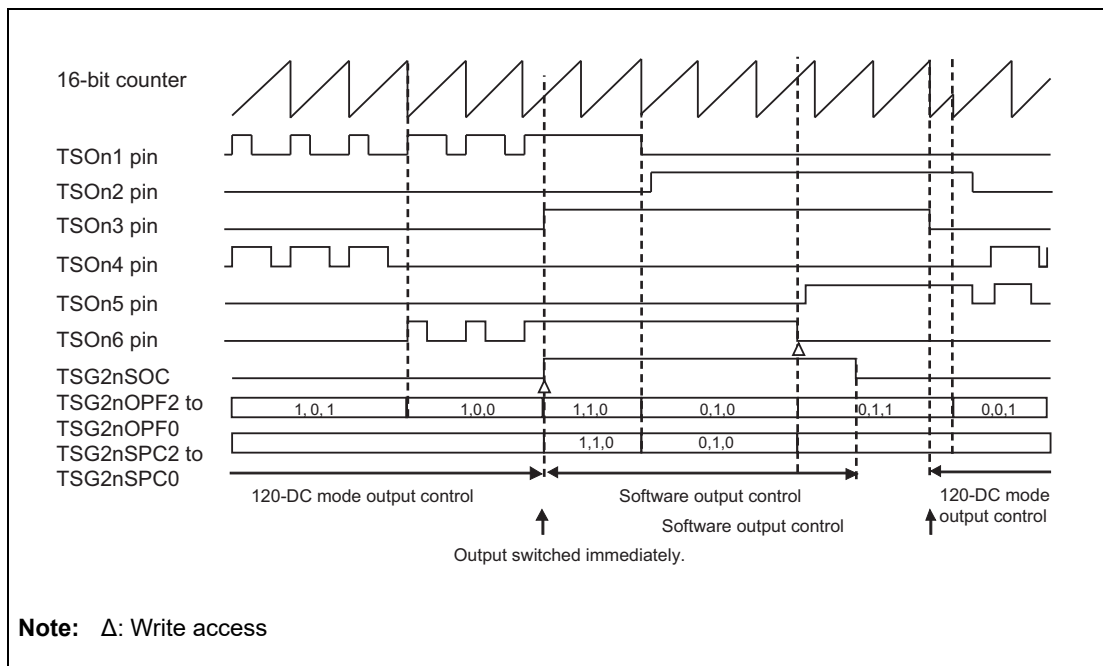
16-bit counter

TSOn1 pin

TSOn2 pin

TSOn3 pin

TSOn4 pin

TSOn5 pin

TSOn6 pin

TSG2nSOC

TSG2nOPF2 to TSG2nOPF0

1, 0, 1

1,0,0

1,1,0

0,1,0

0,1,1

0,0,1

TSG2nSPC2 to TSG2nSPC0

1,1,0

0,1,0

120-DC mode output control

Software output control

Software output control

120-DC mode output control

Output switched immediately.

**Note:** Δ: Write access